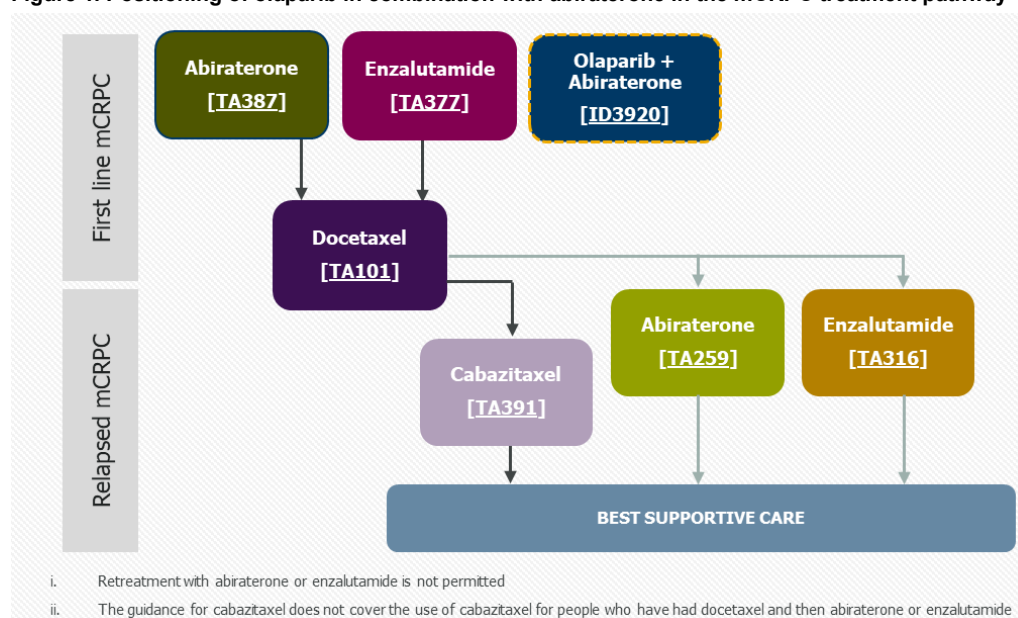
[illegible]

First line mCRPC

Relapsed mCRPC

Abiraterone
[TA387]

Enzalutamide
[TA377]

Olaparib + Abiraterone
[ID3920]

Docetaxel
[TA101]

Cabazitaxel
[TA391]

Abiraterone
[TA259]

Enzalutamide
[TA316]

BEST SUPPORTIVE CARE

i. Retreatment with abiraterone or enzalutamide is not permitted

ii. The guidance for cabazitaxel does not cover the use of cabazitaxel for people who have had docetaxel and then abiraterone or enzalutamide